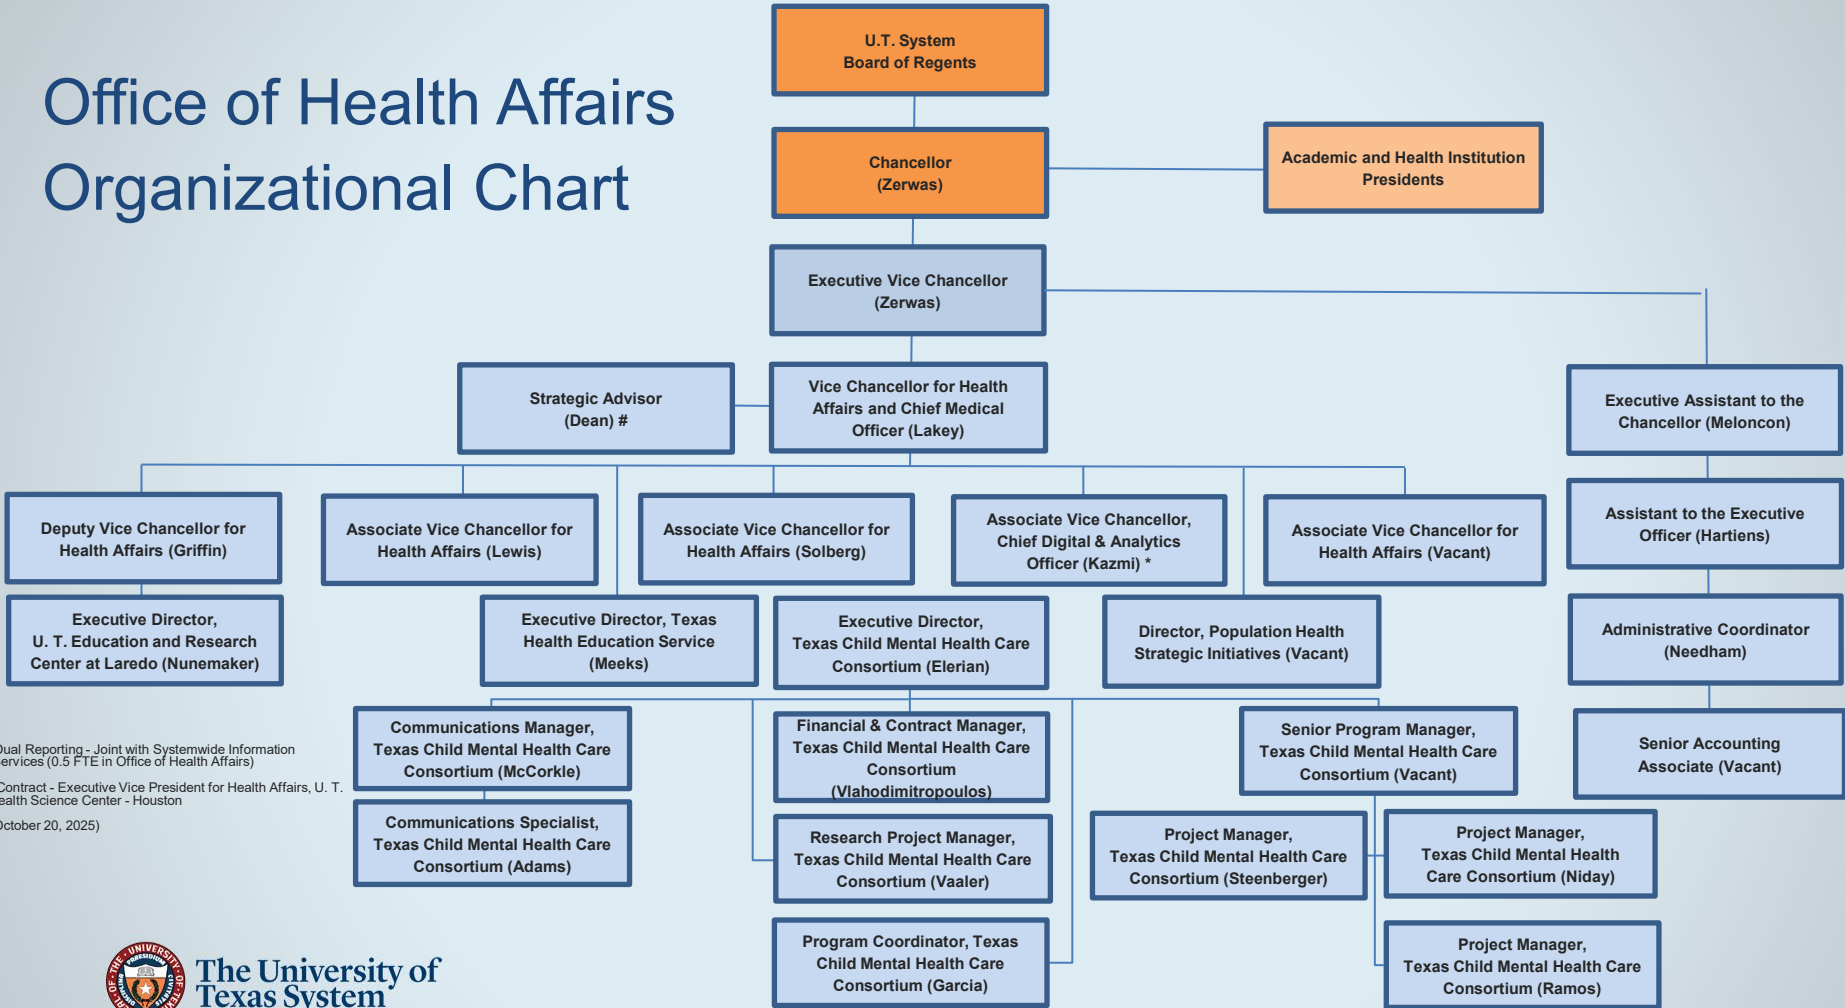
Office of Health Affairs Organizational Chart

U.T. System Board of Regents

Chancellor (Zerwas)

Academic and Health Institution Presidents

Executive Vice Chancellor (Zerwas)

Strategic Advisor (Dean) #

Vice Chancellor for Health Affairs and Chief Medical Officer (Lakey)

Executive Assistant to the Chancellor (Meloncon)

Deputy Vice Chancellor for Health Affairs (Griffin)

Associate Vice Chancellor for Health Affairs (Lewis)

Associate Vice Chancellor for Health Affairs (Solberg)

Associate Vice Chancellor, Chief Digital & Analytics Officer (Kazmi) *

Associate Vice Chancellor for Health Affairs (Vacant)

Assistant to the Executive Officer (Hartiens)

Executive Director, U. T. Education and Research Center at Laredo (Nunemaker)

Executive Director, Texas Health Education Service (Meeks)

Executive Director, Texas Child Mental Health Care Consortium (Elerian)

Director, Population Health Strategic Initiatives (Vacant)

Administrative Coordinator (Needham)

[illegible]ual Reporting - Joint with Systemwide Information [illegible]ervices (0.5 FTE in Office of Health Affairs)

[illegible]ontract - Executive Vice President for Health Affairs, U. T. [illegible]ealth Science Center - Houston

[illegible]ctober 20, 2025)

Communications Manager, Texas Child Mental Health Care Consortium (McCorkle)

Financial & Contract Manager, Texas Child Mental Health Care Consortium (Vlahodimitropoulos)

Senior Program Manager, Texas Child Mental Health Care Consortium (Vacant)

Senior Accounting Associate (Vacant)

Communications Specialist, Texas Child Mental Health Care Consortium (Adams)

Research Project Manager, Texas Child Mental Health Care Consortium (Vaaler)

Project Manager, Texas Child Mental Health Care Consortium (Steenberger)

Project Manager, Texas Child Mental Health Care Consortium (Niday)

Program Coordinator, Texas Child Mental Health Care Consortium (Garcia)

Project Manager, Texas Child Mental Health Care Consortium (Ramos)

The University of Texas System